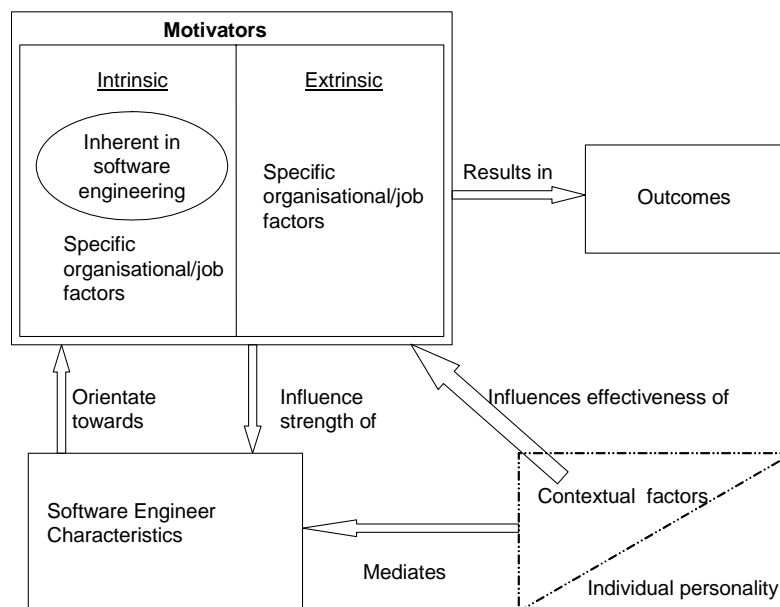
Motivators

Intrinsic

Inherent in software engineering

Specific organisational/job factors

Extrinsic

Specific organisational/job factors

Results in

Outcomes

Orientate towards

Influence strength of

Influences effectiveness of

Software Engineer Characteristics

Contextual factors

Mediates

Individual personality